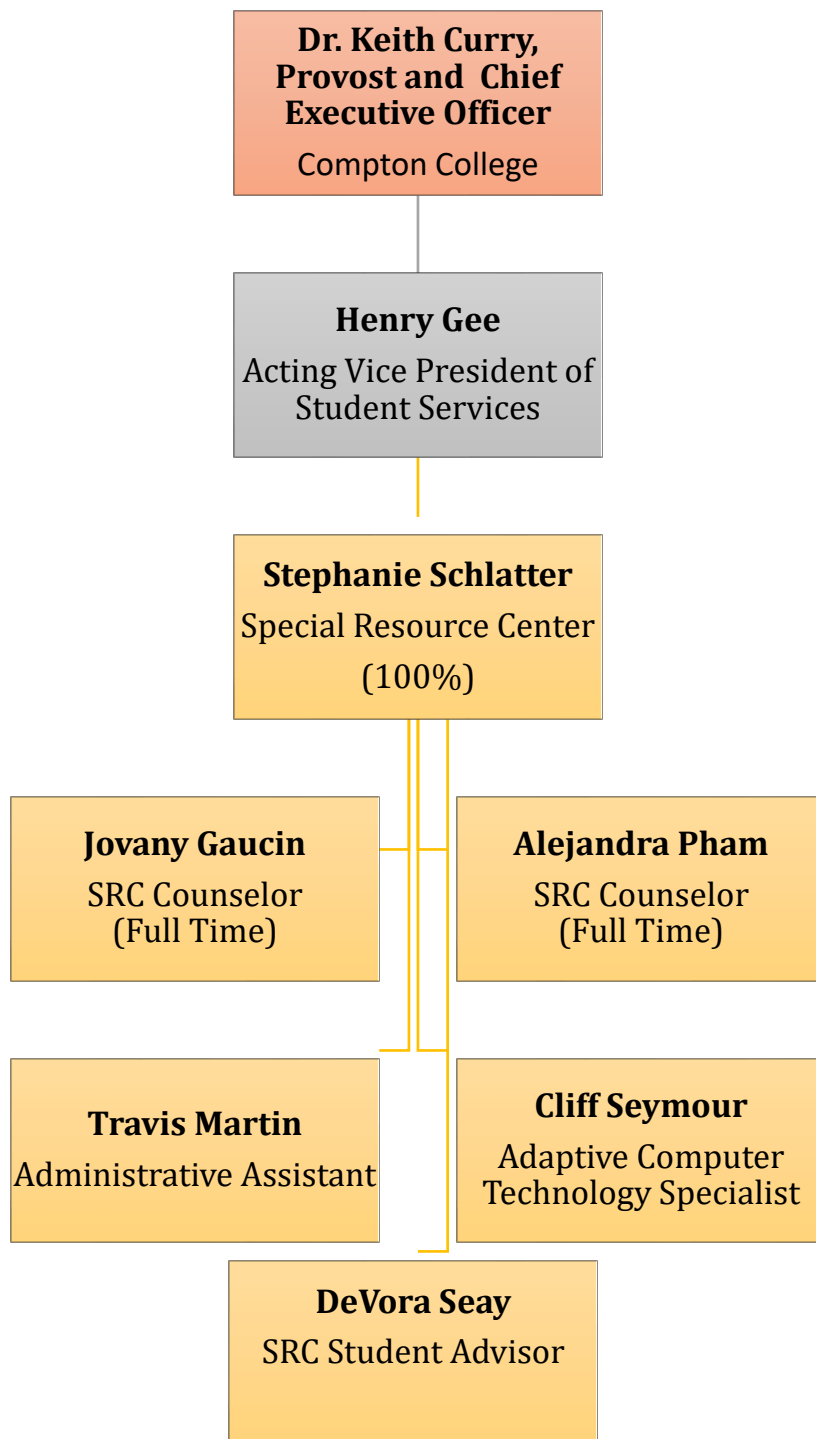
Dr. Keith Curry, Provost and Chief Executive Officer
Compton College

Henry Gee
Acting Vice President of Student Services

Stephanie Schlatter
Special Resource Center
(100%)

Jovany Gaucin
SRC Counselor
(Full Time)

Alejandra Pham
SRC Counselor
(Full Time)

Travis Martin
Administrative Assistant

Cliff Seymour
Adaptive Computer Technology Specialist

DeVora Seay
SRC Student Advisor